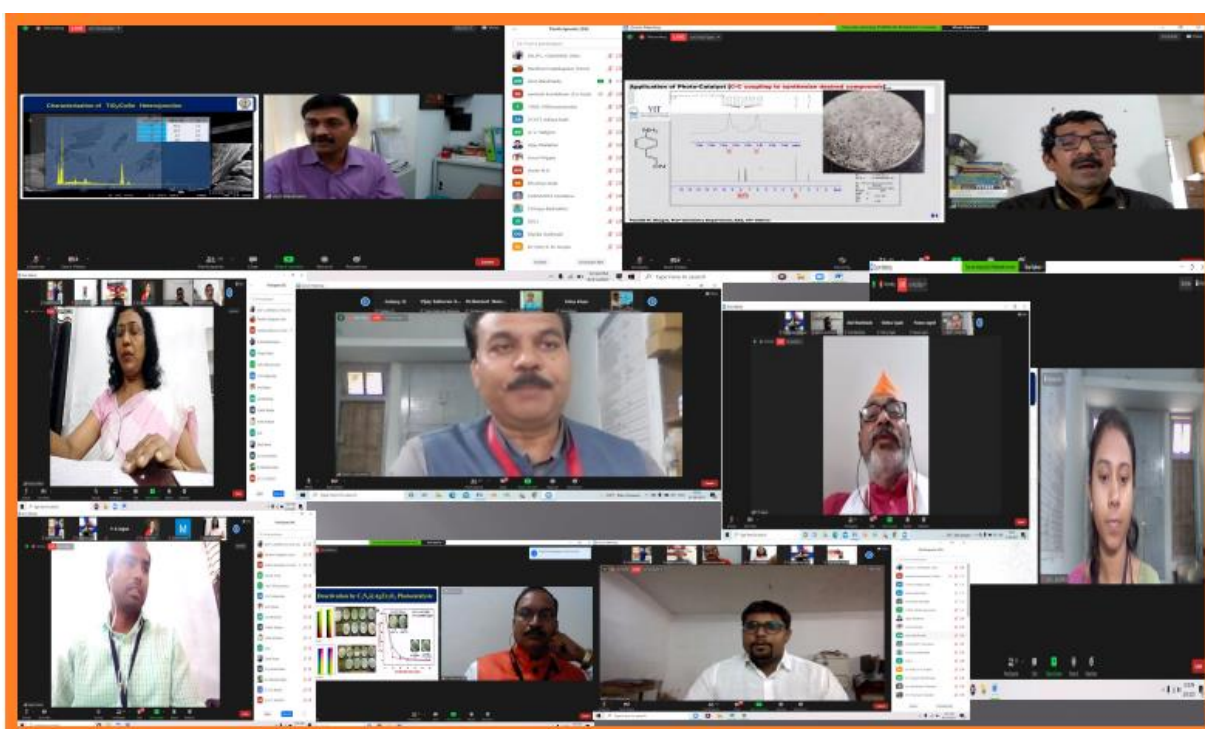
Characterization of $TiO_2$/CdSe Heterojunction

Participants (35)

Application of Photo-Catalyst (C-C coupling) to synthesize desired compounds

VIT

Type here to search

Leave

Decoloration by $C_3N_4$/(AgI)$_x$O$_y$ Photocatalysts